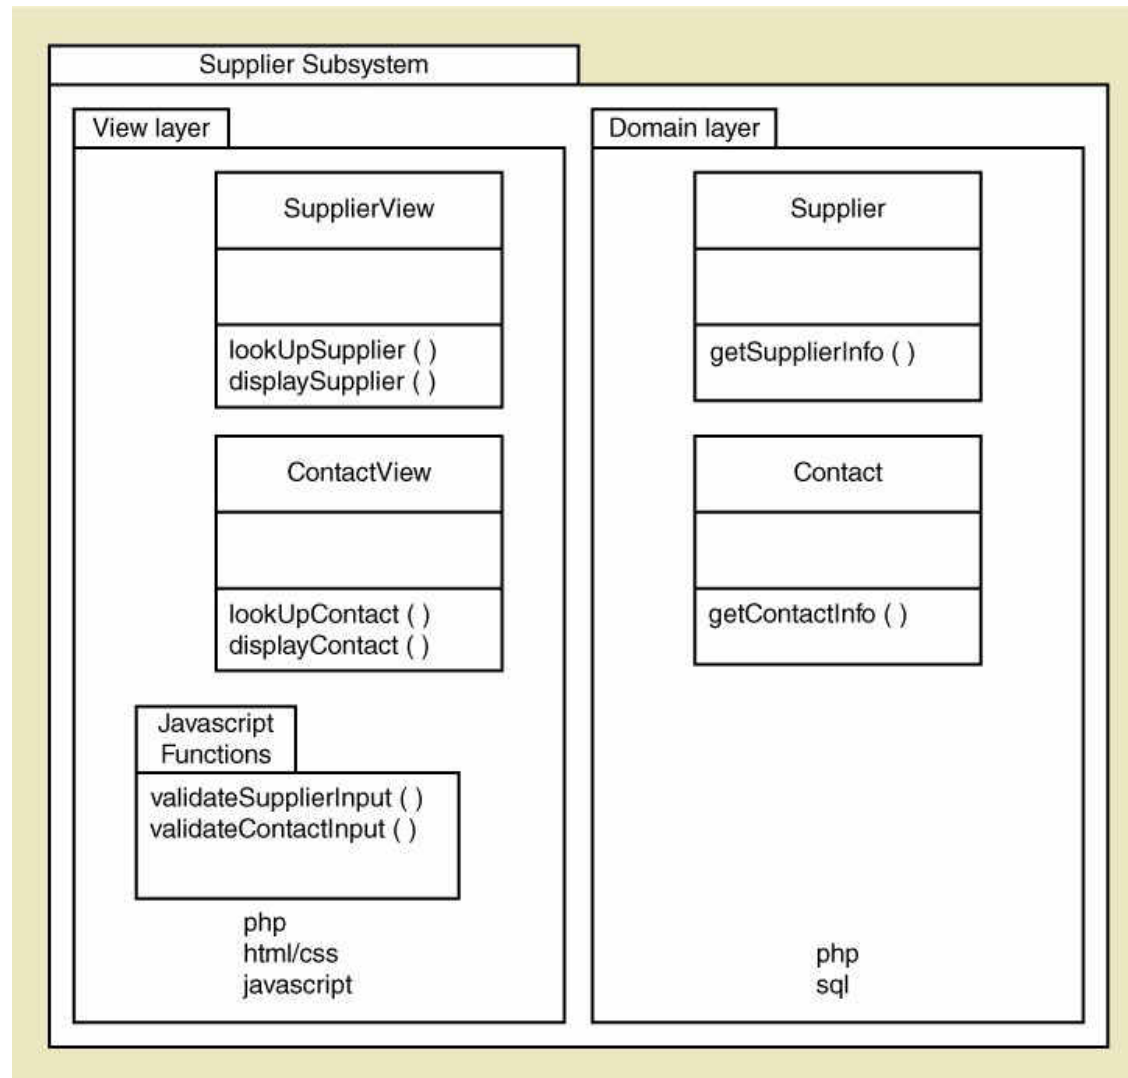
Supplier Subsystem

View layer

SupplierView

lookUpSupplier ( )
displaySupplier ( )

ContactView

lookUpContact ( )
displayContact ( )

Javascript Functions

validateSupplierInput ( )
validateContactInput ( )

php
html/css
javascript

Domain layer

Supplier

getSupplierInfo ( )

Contact

getContactInfo ( )

php
sql